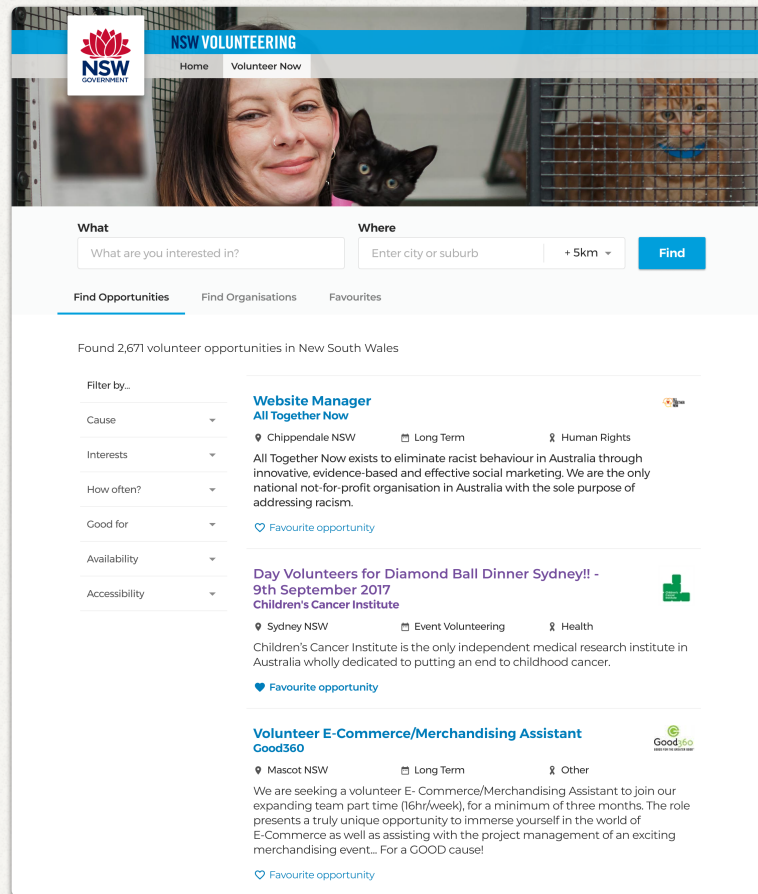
NSW GOVERNMENT

NSW VOLUNTEERING

Home Volunteer Now

What
What are you interested in?

Where
Enter city or suburb + 5km

Find

Find Opportunities Find Organisations Favourites

Found 2,671 volunteer opportunities in New South Wales

Filter by...
Cause
Interests
How often?
Good for
Availability
Accessibility

Website Manager
All Together Now
Chippendale NSW Long Term Human Rights
All Together Now exists to eliminate racist behaviour in Australia through innovative, evidence-based and effective social marketing. We are the only national not-for-profit organisation in Australia with the sole purpose of addressing racism.
Favourite opportunity

Day Volunteers for Diamond Ball Dinner Sydney!! - 9th September 2017
Children's Cancer Institute
Sydney NSW Event Volunteering Health
Children's Cancer Institute is the only independent medical research institute in Australia wholly dedicated to putting an end to childhood cancer.
Favourite opportunity

Volunteer E-Commerce/Merchandising Assistant
Good360
Mascot NSW Long Term Other
We are seeking a volunteer E- Commerce/Merchandising Assistant to join our expanding team part time (16hr/week), for a minimum of three months. The role presents a truly unique opportunity to immerse yourself in the world of E-Commerce as well as assisting with the project management of an exciting merchandising event... For a GOOD cause!
Favourite opportunity

Good360